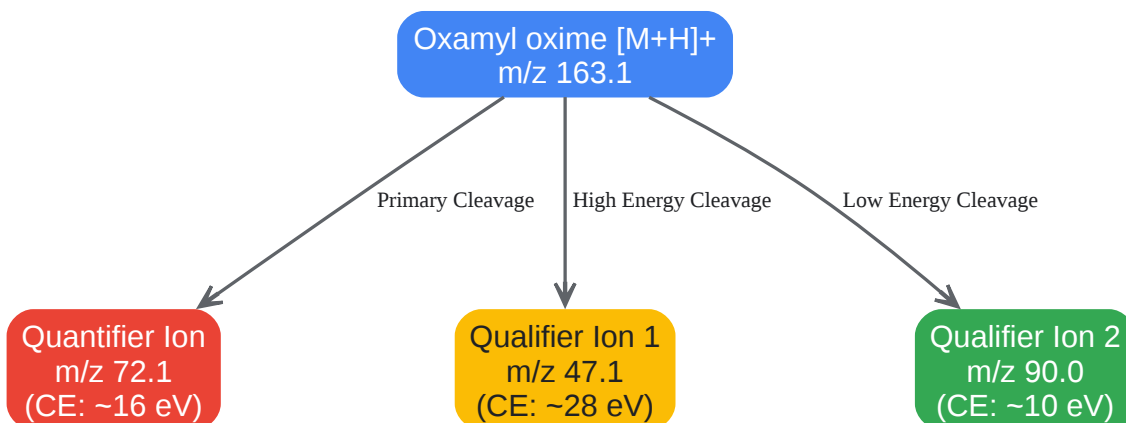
Oxamyl oxime [M+H]+
m/z 163.1

Primary Cleavage

High Energy Cleavage

Low Energy Cleavage

Quantifier Ion
m/z 72.1
(CE: ~16 eV)

Qualifier Ion 1
m/z 47.1
(CE: ~28 eV)

Qualifier Ion 2
m/z 90.0
(CE: ~10 eV)